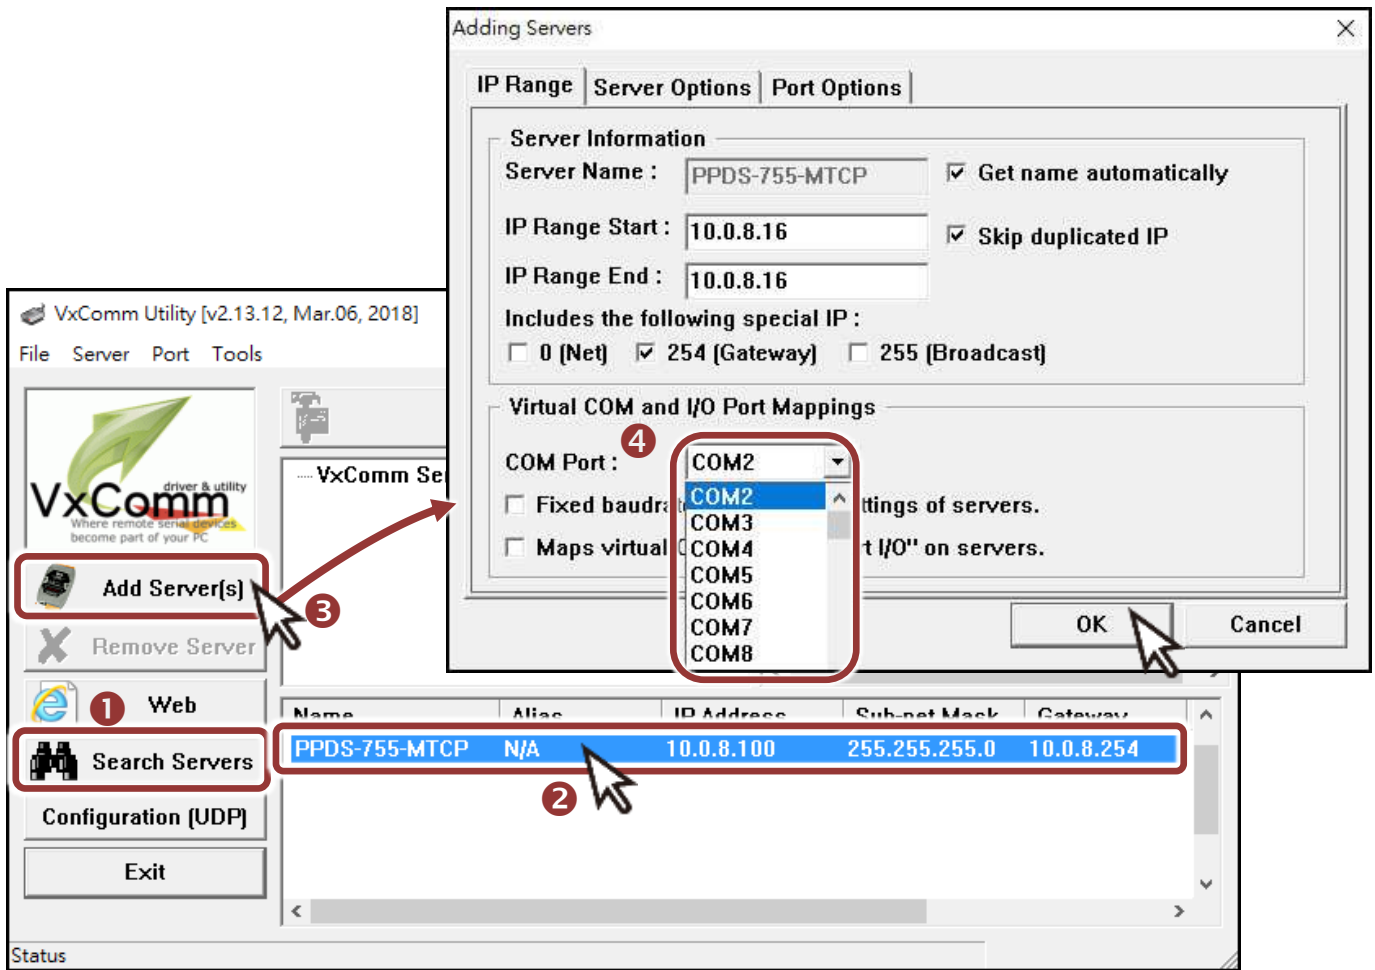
Adding Servers

IP Range | Server Options | Port Options

Server Information

Server Name : PPDS-755-MTCP

Get name automatically

IP Range Start : 10.0.8.16

Skip duplicated IP

IP Range End : 10.0.8.16

Includes the following special IP :

0 (Net) 254 (Gateway) 255 (Broadcast)

Virtual COM and I/O Port Mappings

COM Port : COM2

4

Fixed baudra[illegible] ttings of servers.

Maps virtual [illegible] t I/O" on servers.

COM2
COM3
COM4
COM5
COM6
COM7
COM8

OK

Cancel

VxComm Utility [v2.13.12, Mar.06, 2018]

File Server Port Tools

VxComm driver & utility
Where remote serial devices become part of your PC

VxComm Se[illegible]

Add Server(s)

3

Remove Server

1

Web

Search Servers

Configuration (UDP)

Exit

| Name | Alias | IP Address | Sub-net Mask | Gateway |
|---|---|---|---|---|
| PPDS-755-MTCP | N/A | 10.0.8.100 | 255.255.255.0 | 10.0.8.254 |

2

Status